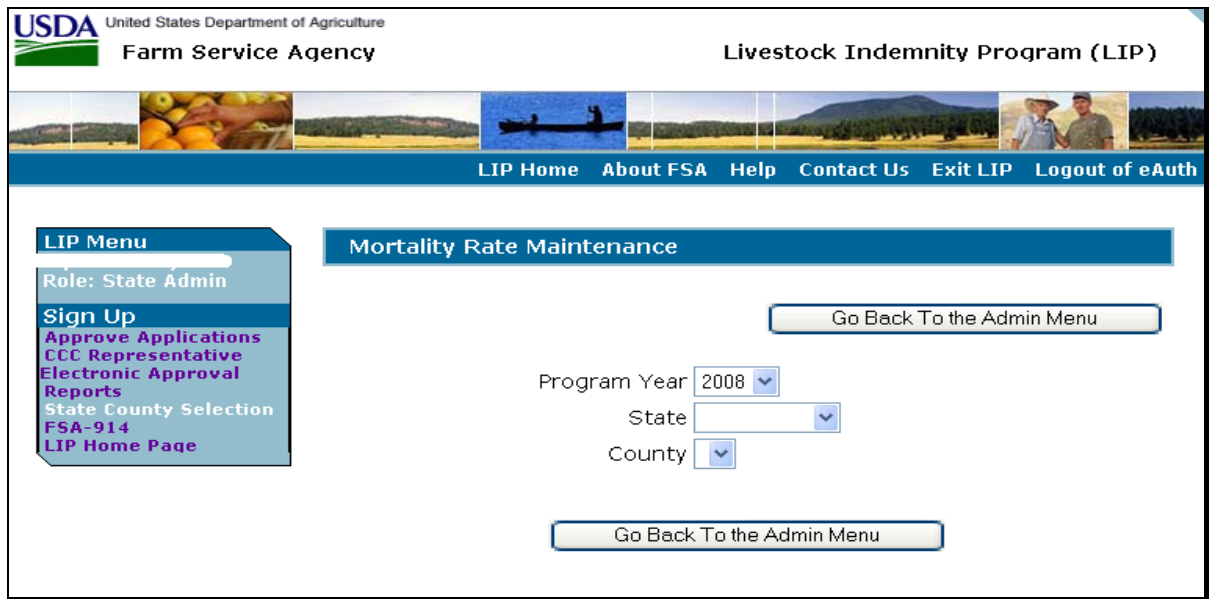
USDA United States Department of Agriculture
Farm Service Agency

Livestock Indemnity Program (LIP)

LIP Home About FSA Help Contact Us Exit LIP Logout of eAuth

LIP Menu
Role: State Admin
Sign Up
Approve Applications
CCC Representative
Electronic Approval
Reports
State County Selection
FSA-914
LIP Home Page

Mortality Rate Maintenance

Go Back To the Admin Menu

Program Year 2008
State
County

Go Back To the Admin Menu